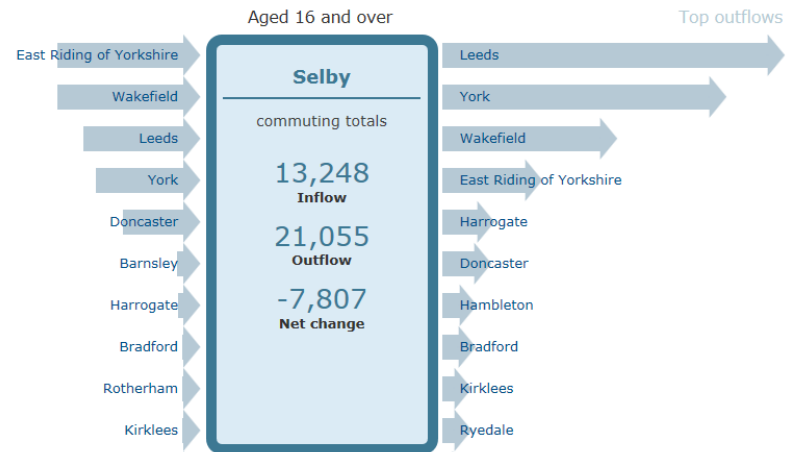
Aged 16 and over

Top outflows

East Riding of Yorkshire
Wakefield
Leeds
York
Doncaster
Barnsley
Harrogate
Bradford
Rotherham
Kirklees

Selby

commuting totals

13,248
Inflow

21,055
Outflow

-7,807
Net change

Leeds
York
Wakefield
East Riding of Yorkshire
Harrogate
Doncaster
Hambleton
Bradford
Kirklees
Ryedale